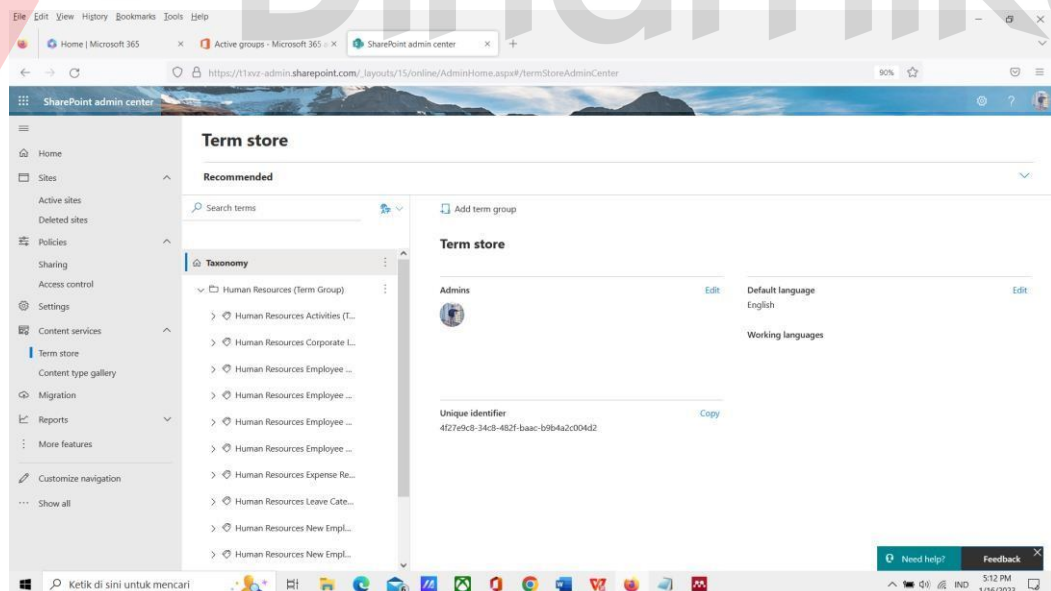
File Edit View History Bookmarks Tools Help

Home | Microsoft 365 × Active groups - Microsoft 365 × SharePoint admin center × +

https://t1xvz-admin.sharepoint.com/_layouts/15/online/AdminHome.aspx#/termStoreAdminCenter

90%

SharePoint admin center

Home
Sites
Active sites
Deleted sites
Policies
Sharing
Access control
Settings
Content services
Term store
Content type gallery
Migration
Reports
More features
Customize navigation
Show all

Term store

Recommended

Search terms

Taxonomy
Human Resources (Term Group)
Human Resources Activities (T...
Human Resources Corporate I...
Human Resources Employee ...
Human Resources Employee ...
Human Resources Employee ...
Human Resources Employee ...
Human Resources Expense Re...
Human Resources Leave Cate...
Human Resources New Empl...
Human Resources New Empl...

Add term group

Term store

Admins
Edit

Default language
Edit
English

Working languages

Unique identifier
Copy
4f27e9c8-34c8-482f-baac-b9b4a2c004d2

Need help?
Feedback

Ketik di sini untuk mencari

IND 5:12 PM 1/16/2023